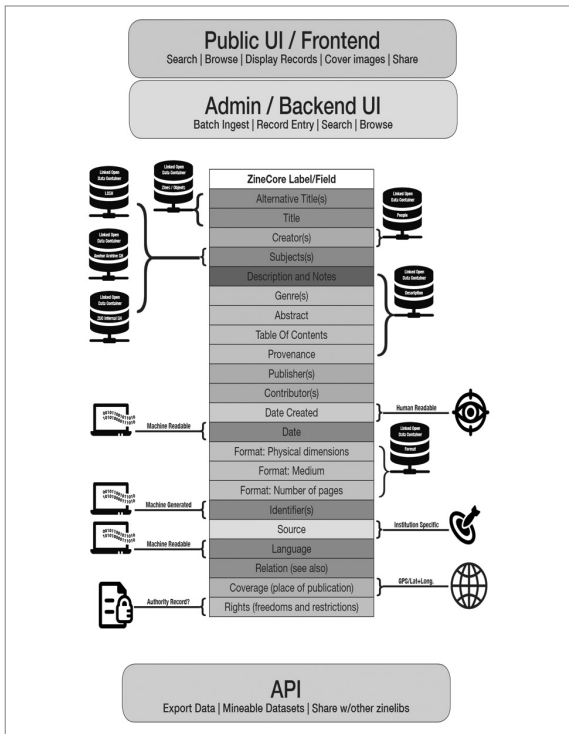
Public UI / Frontend
Search | Browse | Display Records | Cover images | Share

Admin / Backend UI
Batch Ingest | Record Entry | Search | Browse

ZineCore Label/Field
Alternative Title(s)
Title
Creator(s)
Subjects(s)
Description and Notes
Genre(s)
Abstract
Table Of Contents
Provenance
Publisher(s)
Contributor(s)
Date Created
Date
Format: Physical dimensions
Format: Medium
Format: Number of pages
Identifier(s)
Source
Language
Relation (see also)
Coverage (place of publication)
Rights (freedoms and restrictions)

Linked Open Data Container
LCSH

Linked Open Data Container
Zines / Objects

Linked Open Data Container
People

Linked Open Data Container
Another Entities Lib

Linked Open Data Container
ZUD Internal Lib

Linked Open Data Container
Description

Linked Open Data Container
Format

Machine Readable
Human Readable
Machine Generated
Institution Specific
Machine Readable
GPS/Lat+Long.
Authority Record?

API
Export Data | Mineable Datasets | Share w/other zinelibs